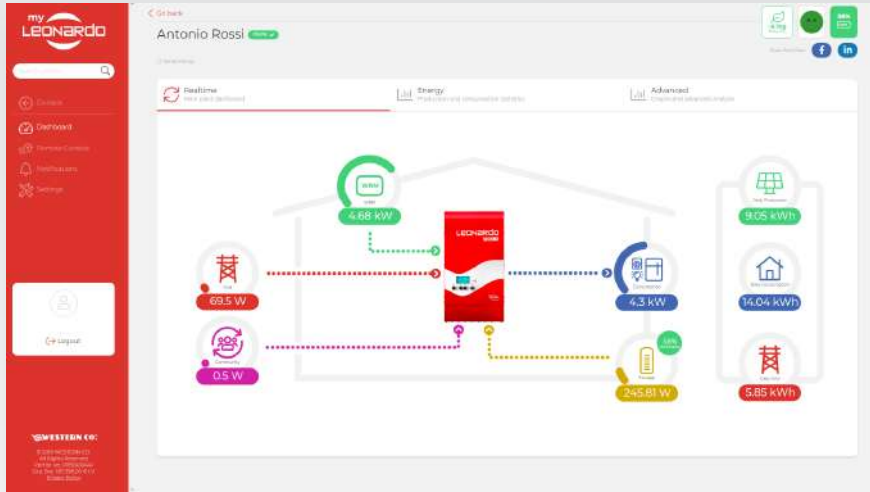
my LEONARDO

Contatti
Dashboard
Remote Control
Notifications
Settings

Logout

WESTERN CO.

Go back

Antonio Rossi

Realtime
Energy
Advanced

4.68 kW

LEONARDO

69.5 W

0.5 W

4.3 kW

245.81 W

9.05 kWh

14.04 kWh

5.85 kWh